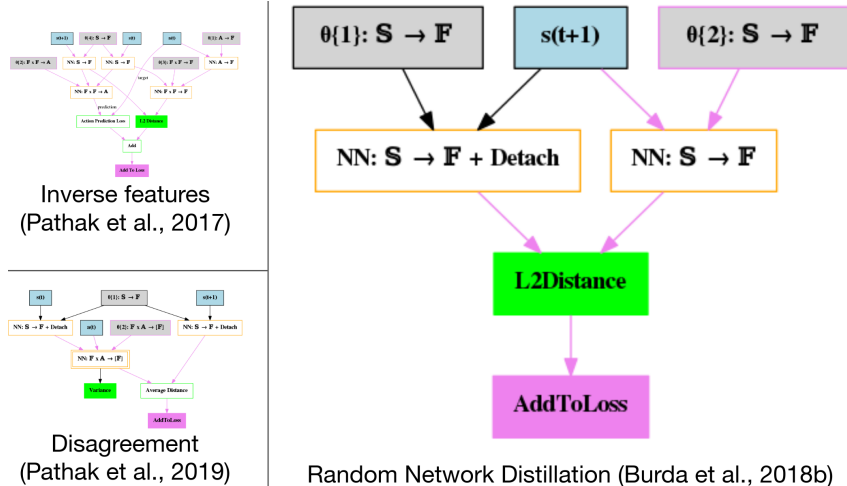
s(t+1)

θ{4}: S → F

s(t)

a(t)

θ{1}: A → F

θ{2}: F x F → A

NN: S → F

NN: S → F

θ{3}: F x F → F

NN: A → F

target

NN: F x F → A

NN: F x F → F

prediction

Action Prediction Loss

L2 Distance

Add

Add To Loss

Inverse features
(Pathak et al., 2017)

s(t)

θ{1}: S → F

s(t+1)

NN: S → F + Detach

a(t)

θ{2}: F x A → [F]

NN: S → F + Detach

NN: F x A → [F]

Variance

Average Distance

AddToLoss

Disagreement
(Pathak et al., 2019)

θ{1}: S → F

s(t+1)

θ{2}: S → F

NN: S → F + Detach

NN: S → F

L2Distance

AddToLoss

Random Network Distillation (Burda et al., 2018b)